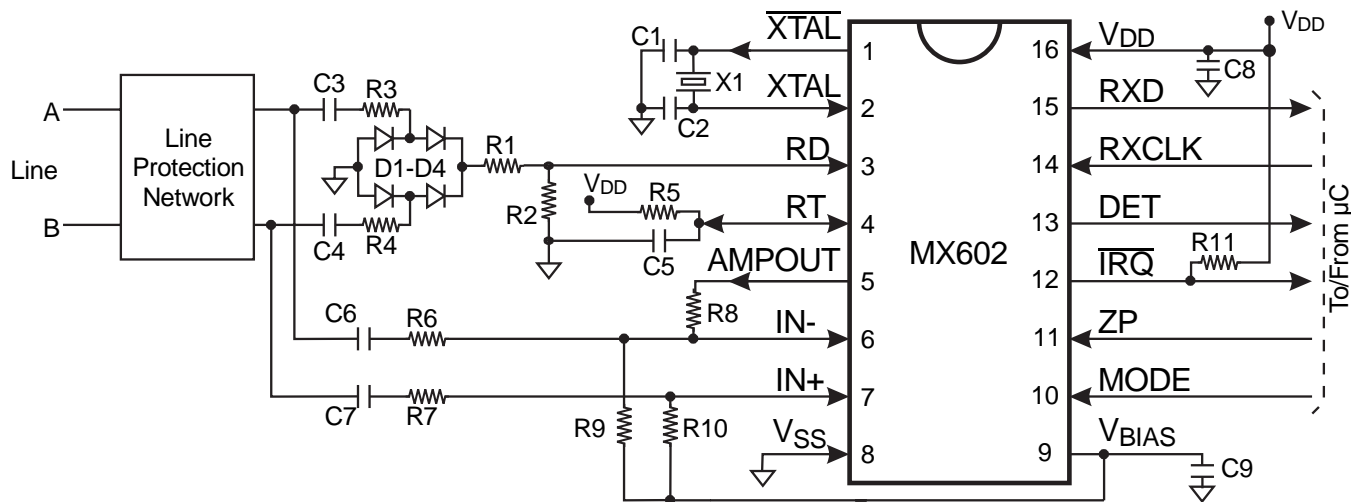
A
Line
B
Line Protection Network
C3
R3
D1-D4
C4
R4
R1
R2
$V_{DD}$
R5
C5
C1
X1
C2
$\overline{XTAL}$
XTAL
RD
RT
AMPOUT
R8
C6
R6
IN-
C7
R7
IN+
R9
R10
$V_{SS}$
1
2
3
4
5
6
7
8
MX602
16
15
14
13
12
11
10
9
$V_{DD}$
C8
$V_{DD}$
RXD
RXCLK
DET
$\overline{IRQ}$
R11
ZP
MODE
$V_{BIAS}$
C9
To/From µC